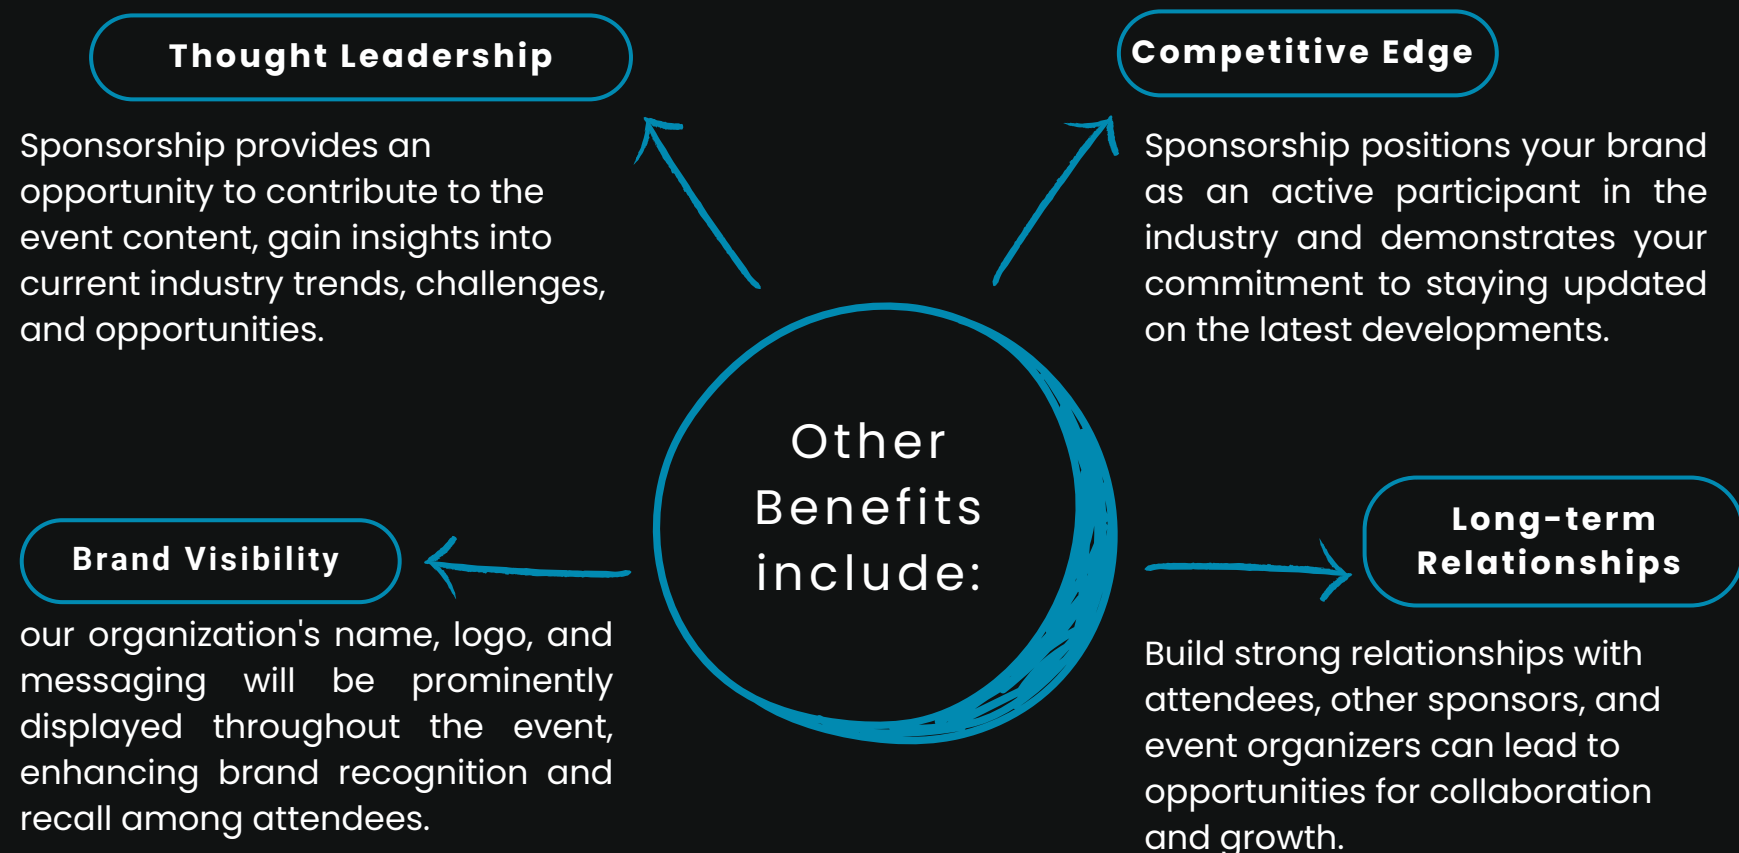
Thought Leadership

Sponsorship provides an opportunity to contribute to the event content, gain insights into current industry trends, challenges, and opportunities.

Competitive Edge

Sponsorship positions your brand as an active participant in the industry and demonstrates your commitment to staying updated on the latest developments.

Other Benefits include:

Brand Visibility

our organization's name, logo, and messaging will be prominently displayed throughout the event, enhancing brand recognition and recall among attendees.

Long-term Relationships

Build strong relationships with attendees, other sponsors, and event organizers can lead to opportunities for collaboration and growth.